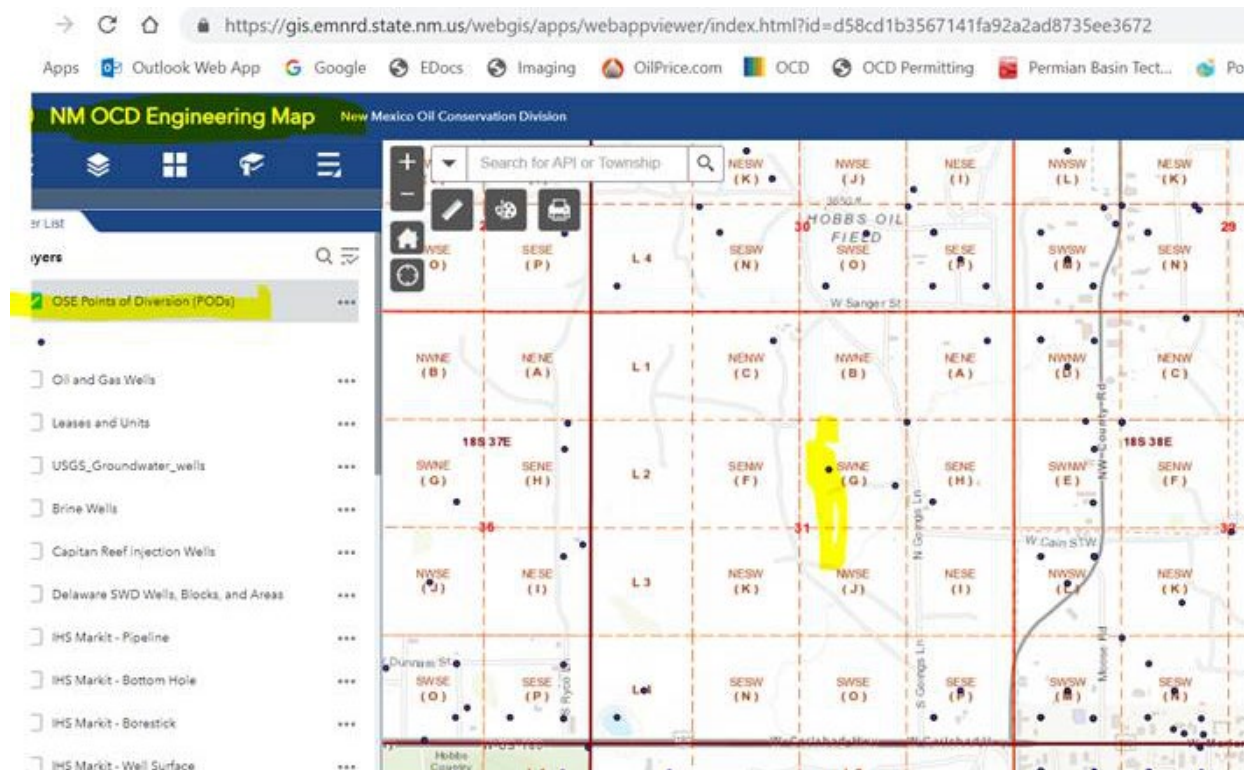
https://gis.emnrd.state.nm.us/webgis/apps/webappviewer/index.html?id=d58cd1b3567141fa92a2ad8735ee3672

Apps Outlook Web App Google EDocs Imaging OilPrice.com OCD OCD Permitting Permian Basin Tect... Po

NM OCD Engineering Map New Mexico Oil Conservation Division

er List

yers

OSE Points of Diversion (PODs) ...

Oil and Gas Wells ...

Leases and Units ...

USGS_Groundwater_wells ...

Brine Wells ...

Capitan Reef injection Wells ...

Delaware SWD Wells, Blocks, and Areas ...

IHS Markit - Pipeline ...

IHS Markit - Bottom Hole ...

IHS Markit - Borestick ...

IHS Markit - Well Surface ...

Search for API or Township

NESW (K) NWSE (J) NESE (I) NWSW (L) NESW (K)

HOBBS OIL FIELD 30 29

SWSE (O) SESE (P) L 4 SESW (N) SWSE (O) SESE (P) SWSW (M) SESW (N)

W Sanger St

NWNE (B) NENE (A) L 1 NENW (C) NWNE (B) NENE (A) NWNW (D) NENW (C)

18S 37E 18S 38E

SWNE (G) SENE (H) L 2 SENW (F) SWNE (G) SENE (H) SWNW (E) SENW (F)

NW County Rd

N Gauges Ln

36 31 32

W Cain St

NWSE (J) NESE (I) L 3 NESW (K) NWSE (J) NESE (I) NWSW (L) NESW (K)

Dunnam St

SWSE (O) SESE (P) S Ryco Lot SESW (N) SWSE (O) S Gauges Ln SESE (P) SWSW (M) SESW (N)

Moose Rd

Hobbs Country

W Carlsbad Hwy